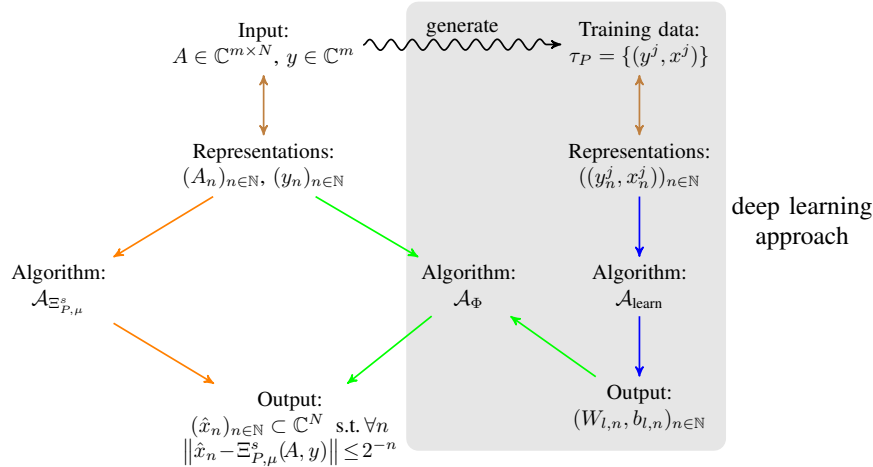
Input:
$A \in \mathbb{C}^{m\times N}$, $y \in \mathbb{C}^m$

generate

Training data:
$\tau_P = \{(y^j, x^j)\}$

Representations:
$(A_n)_{n\in\mathbb{N}}$, $(y_n)_{n\in\mathbb{N}}$

Representations:
$((y_n^j, x_n^j))_{n\in\mathbb{N}}$

deep learning approach

Algorithm:
$\mathcal{A}_{\Xi^s_{P,\mu}}$

Algorithm:
$\mathcal{A}_\Phi$

Algorithm:
$\mathcal{A}_{\text{learn}}$

Output:
$(\hat{x}_n)_{n\in\mathbb{N}} \subset \mathbb{C}^N$ s.t. $\forall n$
$\left\|\hat{x}_n - \Xi^s_{P,\mu}(A,y)\right\| \leq 2^{-n}$

Output:
$(W_{l,n}, b_{l,n})_{n\in\mathbb{N}}$